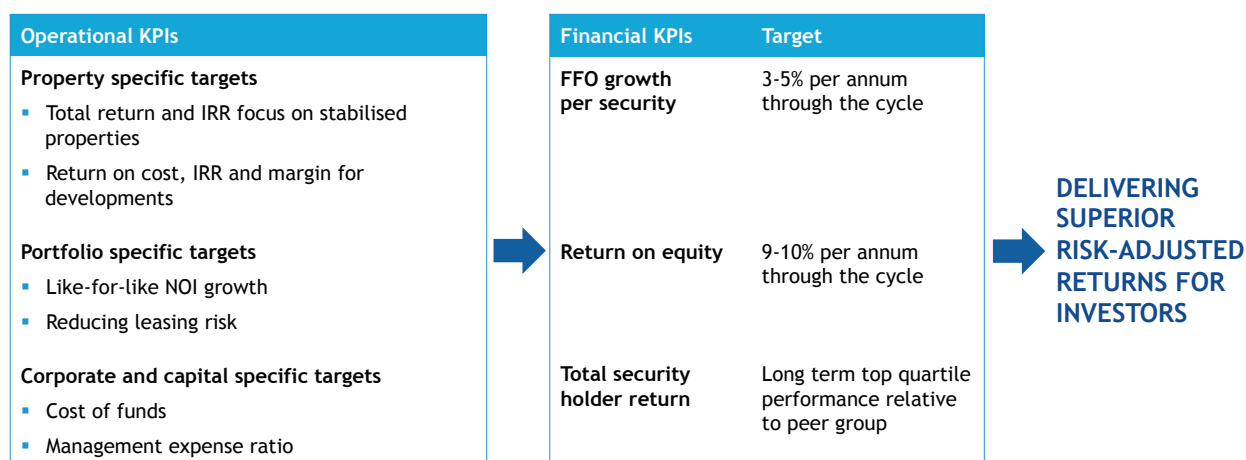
Operational KPIs

Property specific targets

- Total return and IRR focus on stabilised properties
- Return on cost, IRR and margin for developments

Portfolio specific targets

- Like-for-like NOI growth
- Reducing leasing risk

Corporate and capital specific targets

- Cost of funds
- Management expense ratio

| Financial KPIs | Target |
|---|---|
| FFO growth per security | 3-5% per annum through the cycle |
| Return on equity | 9-10% per annum through the cycle |
| Total security holder return | Long term top quartile performance relative to peer group |

DELIVERING SUPERIOR RISK-ADJUSTED RETURNS FOR INVESTORS